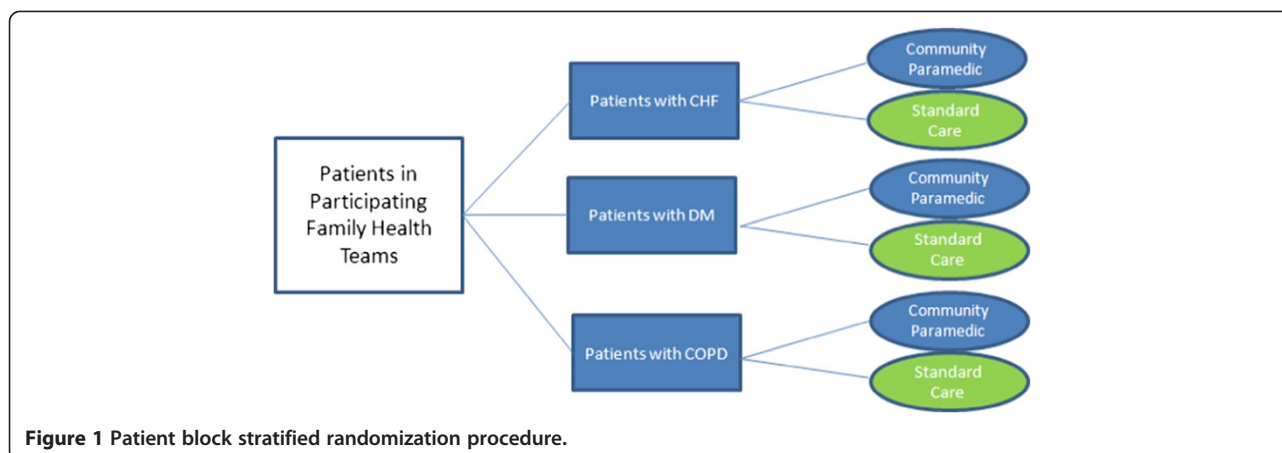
Patients in Participating Family Health Teams

Patients with CHF

Community Paramedic

Standard Care

Patients with DM

Community Paramedic

Standard Care

Patients with COPD

Community Paramedic

Standard Care

**Figure 1 Patient block stratified randomization procedure.**